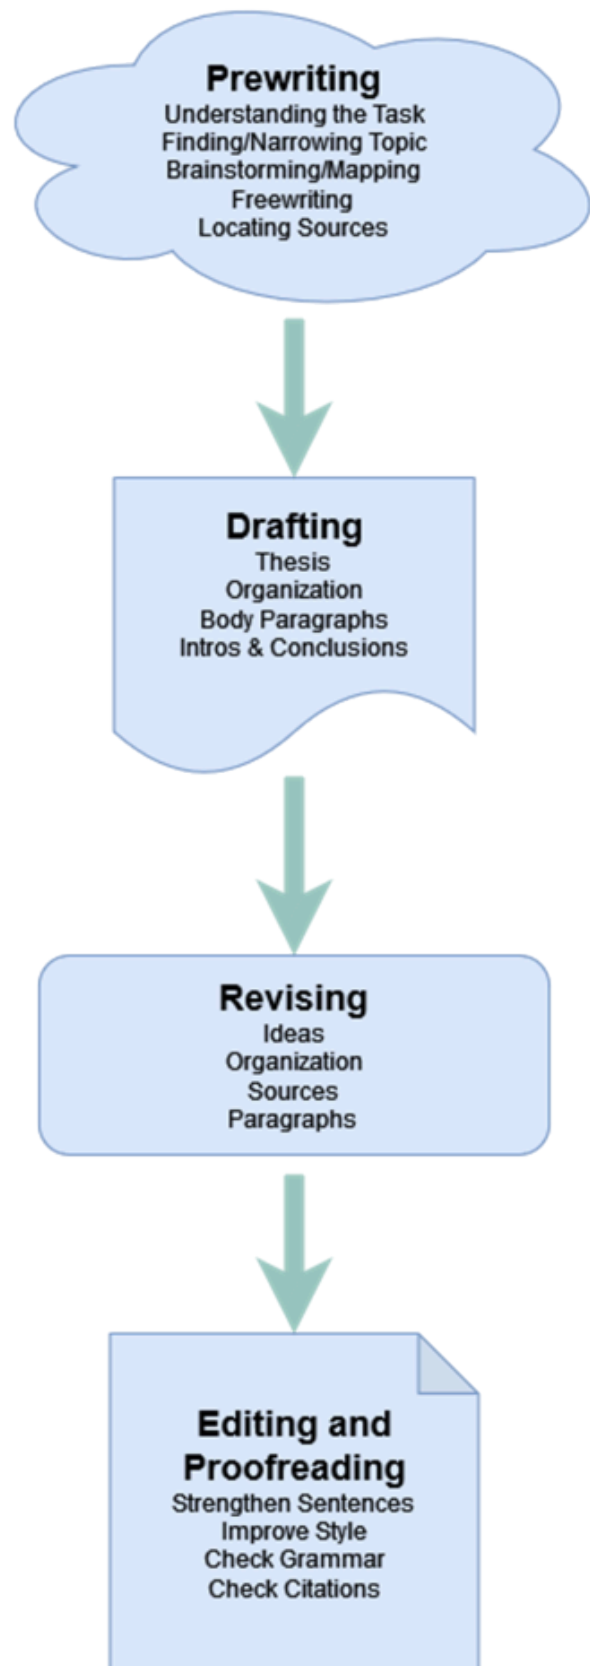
Prewriting
Understanding the Task
Finding/Narrowing Topic
Brainstorming/Mapping
Freewriting
Locating Sources

Drafting
Thesis
Organization
Body Paragraphs
Intros & Conclusions

Revising
Ideas
Organization
Sources
Paragraphs

Editing and Proofreading
Strengthen Sentences
Improve Style
Check Grammar
Check Citations